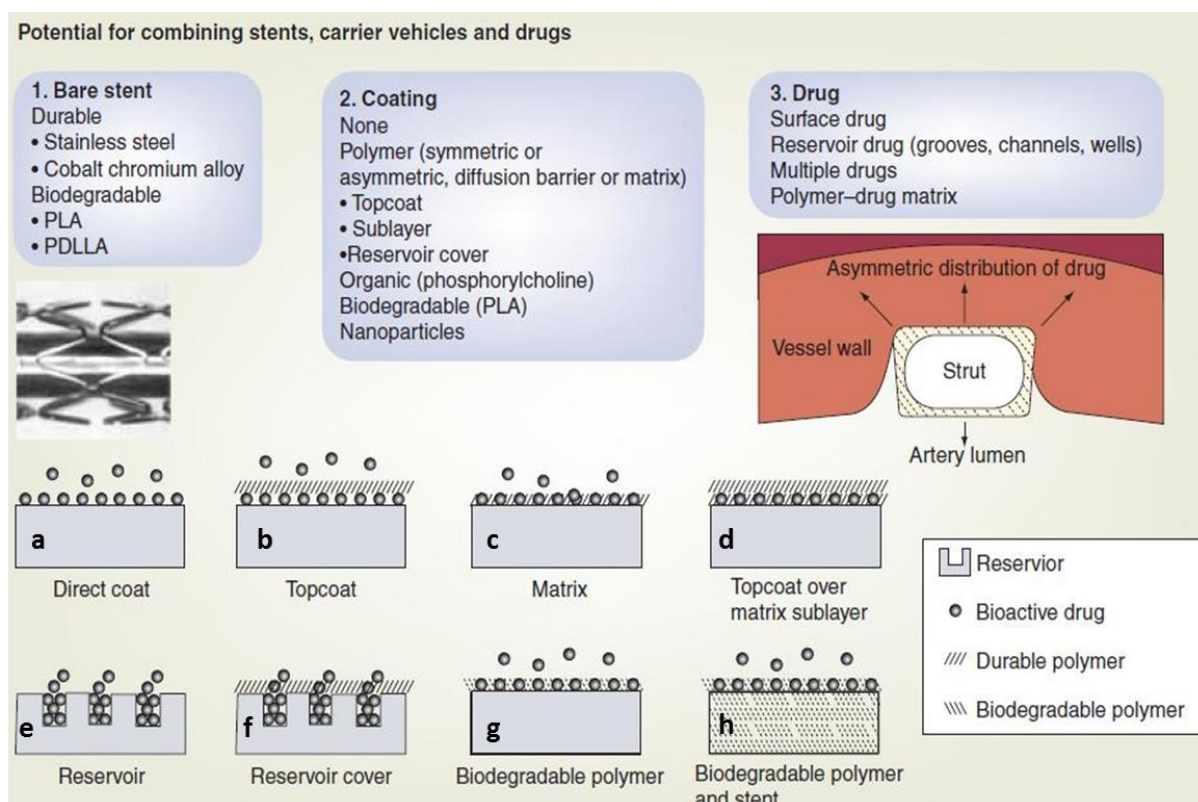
Potential for combining stents, carrier vehicles and drugs

1. Bare stent
Durable
• Stainless steel
• Cobalt chromium alloy
Biodegradable
• PLA
• PDLLA

2. Coating
None
Polymer (symmetric or asymmetric, diffusion barrier or matrix)
• Topcoat
• Sublayer
•Reservoir cover
Organic (phosphorylcholine)
Biodegradable (PLA)
Nanoparticles

3. Drug
Surface drug
Reservoir drug (grooves, channels, wells)
Multiple drugs
Polymer–drug matrix

Asymmetric distribution of drug
Vessel wall
Strut
Artery lumen

a
Direct coat

b
Topcoat

c
Matrix

d
Topcoat over matrix sublayer

Reservior
Bioactive drug
Durable polymer
Biodegradable polymer

e
Reservoir

f
Reservoir cover

g
Biodegradable polymer

h
Biodegradable polymer and stent